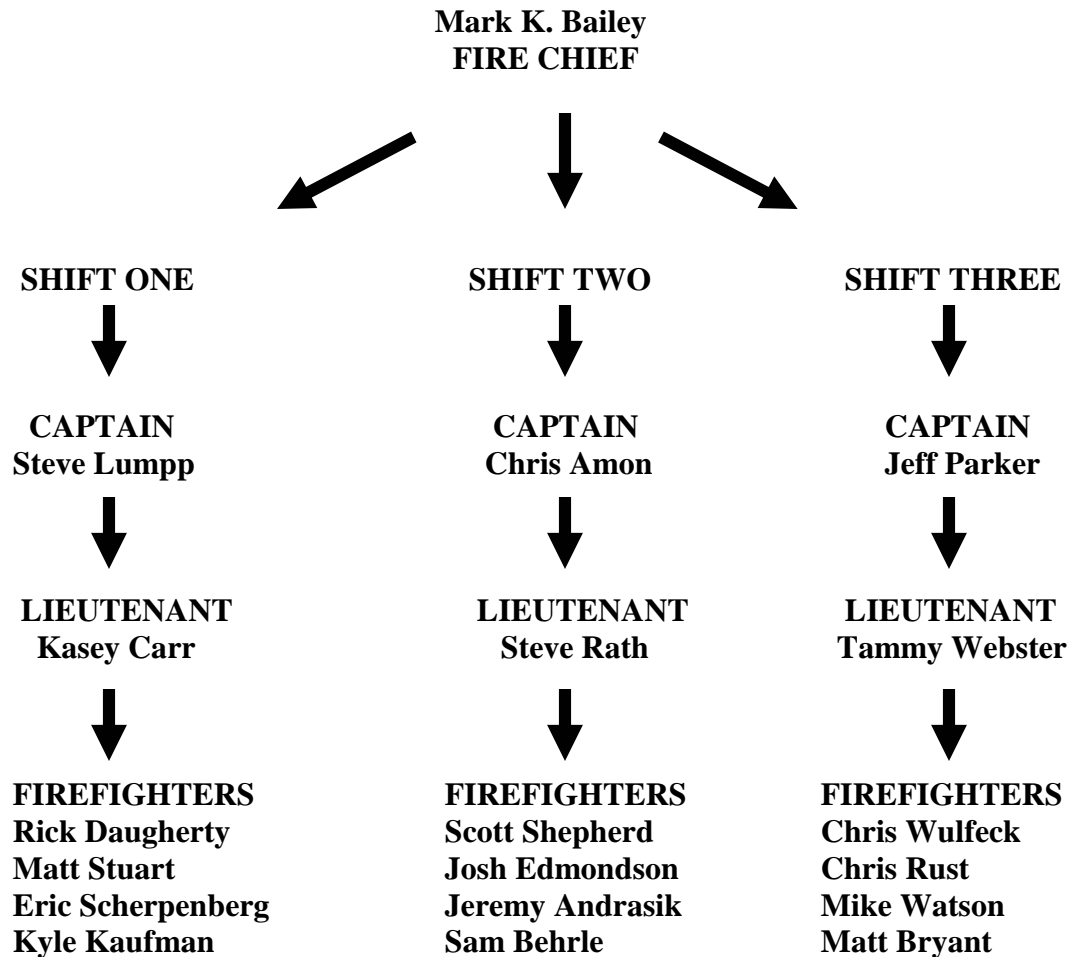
Mark K. Bailey
FIRE CHIEF

SHIFT ONE

CAPTAIN
Steve Lumpp

LIEUTENANT
Kasey Carr

FIREFIGHTERS
Rick Daugherty
Matt Stuart
Eric Scherpenberg
Kyle Kaufman

SHIFT TWO

CAPTAIN
Chris Amon

LIEUTENANT
Steve Rath

FIREFIGHTERS
Scott Shepherd
Josh Edmondson
Jeremy Andrasik
Sam Behrle

SHIFT THREE

CAPTAIN
Jeff Parker

LIEUTENANT
Tammy Webster

FIREFIGHTERS
Chris Wulfeck
Chris Rust
Mike Watson
Matt Bryant